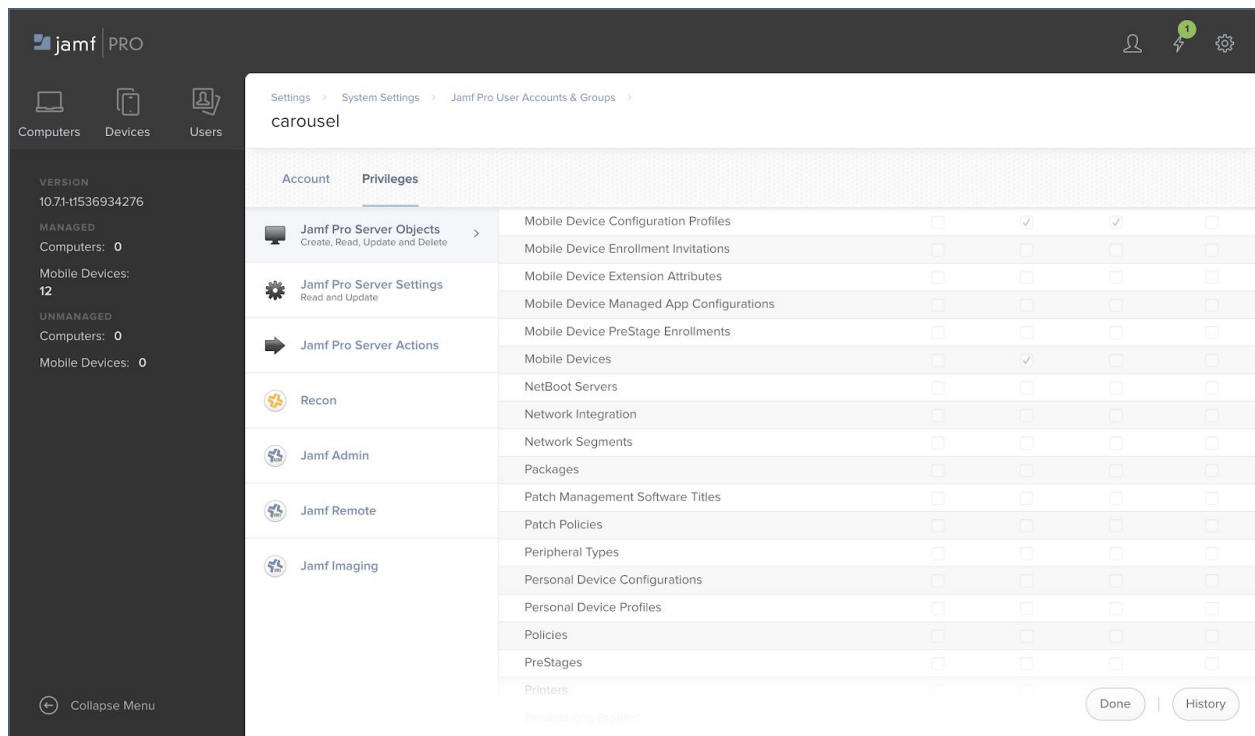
jamf PRO

1

Computers Devices Users

VERSION
10.7.1-t1536934276
MANAGED
Computers: 0
Mobile Devices: 12
UNMANAGED
Computers: 0
Mobile Devices: 0

Collapse Menu

Settings > System Settings > Jamf Pro User Accounts & Groups >
carousel

Account Privileges

Jamf Pro Server Objects
Create, Read, Update and Delete

Jamf Pro Server Settings
Read and Update

Jamf Pro Server Actions

Recon

Jamf Admin

Jamf Remote

Jamf Imaging

Mobile Device Configuration Profiles
Mobile Device Enrollment Invitations
Mobile Device Extension Attributes
Mobile Device Managed App Configurations
Mobile Device PreStage Enrollments
Mobile Devices
NetBoot Servers
Network Integration
Network Segments
Packages
Patch Management Software Titles
Patch Policies
Peripheral Types
Personal Device Configurations
Personal Device Profiles
Policies
PreStages
Printers
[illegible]

Done | History